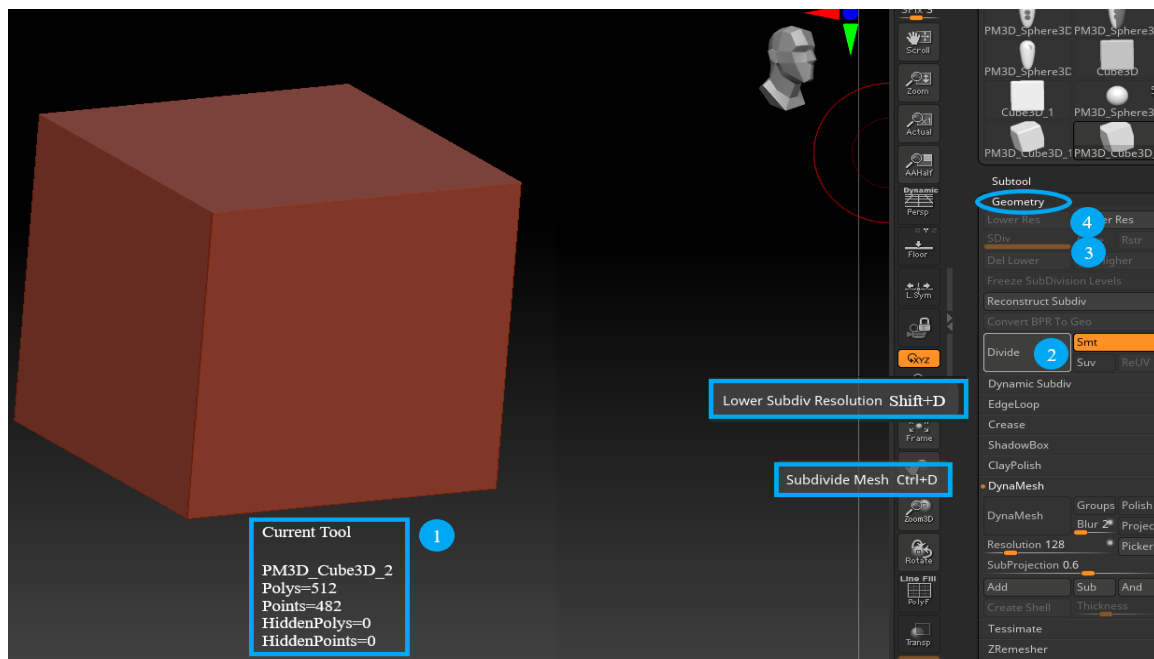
SPix 3
Scroll
Zoom
Actual
AAHalf
Dynamic
Persp
Floor
L.Sym
XYZ
Frame
Zoom3D
Rotate
Line Fill
PolyF
Transp

PM3D_Sphere3D PM3D_Sphere3
PM3D_Sphere3D Cube3D
Cube3D_1 PM3D_Sphere3
PM3D_Cube3D_1 PM3D_Cube3D

Subtool
Geometry
Lower Res 4 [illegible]er Res
SDiv 3 Rstr
Del Lower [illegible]igher
Freeze SubDivision Levels
Reconstruct Subdiv
Convert BPR To Geo
Divide 2 Smt
Suv ReUV
Dynamic Subdiv
EdgeLoop
Crease
ShadowBox
ClayPolish
DynaMesh
DynaMesh Groups Polish
Blur 2 Project
Resolution 128 Picker
SubProjection 0.6
Add Sub And
Create Shell Thickness
Tessimate
ZRemesher

Lower Subdiv Resolution Shift+D

Subdivide Mesh Ctrl+D

1
Current Tool

PM3D_Cube3D_2
Polys=512
Points=482
HiddenPolys=0
HiddenPoints=0